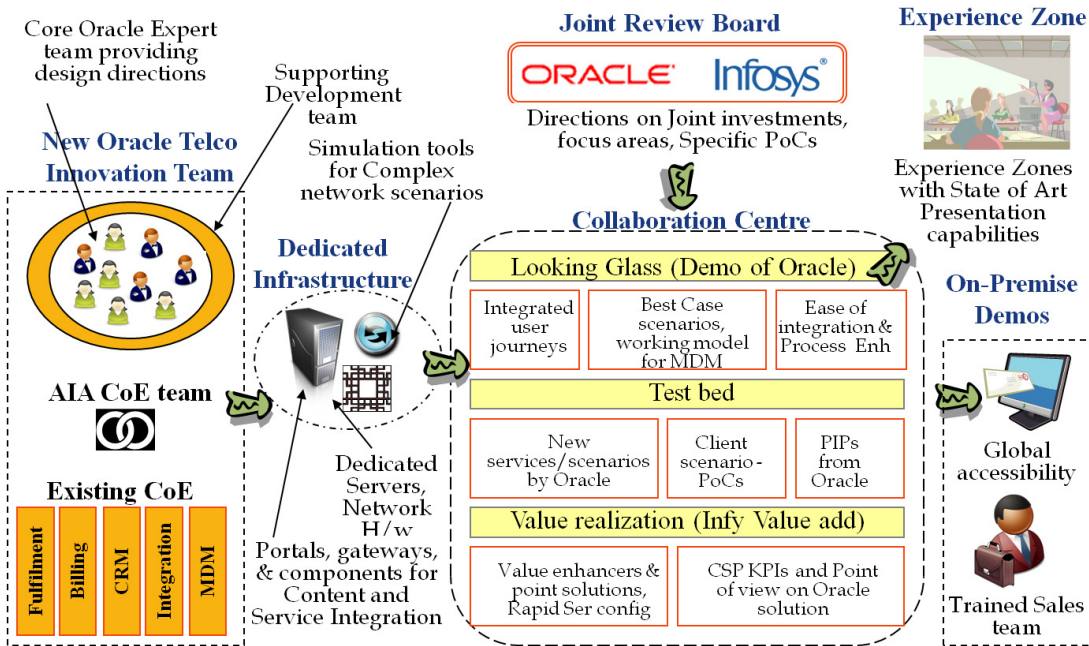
Core Oracle Expert team providing design directions

Supporting Development team

New Oracle Telco Innovation Team

Simulation tools for Complex network scenarios

Joint Review Board

ORACLE Infosys®

Directions on Joint investments, focus areas, Specific PoCs

Experience Zone

Experience Zones with State of Art Presentation capabilities

Collaboration Centre

Dedicated Infrastructure

Looking Glass (Demo of Oracle)

Integrated user journeys

Best Case scenarios, working model for MDM

Ease of integration & Process Enh

On-Premise Demos

AIA CoE team

Test bed

New services/scenarios by Oracle

Client scenario - PoCs

PIPs from Oracle

Global accessibility

Dedicated Servers, Network H/w

Existing CoE

Fulfilment

Billing

CRM

Integration

MDM

Portals, gateways, & components for Content and Service Integration

Value realization (Infy Value add)

Value enhancers & point solutions, Rapid Ser config

CSP KPIs and Point of view on Oracle solution

Trained Sales team